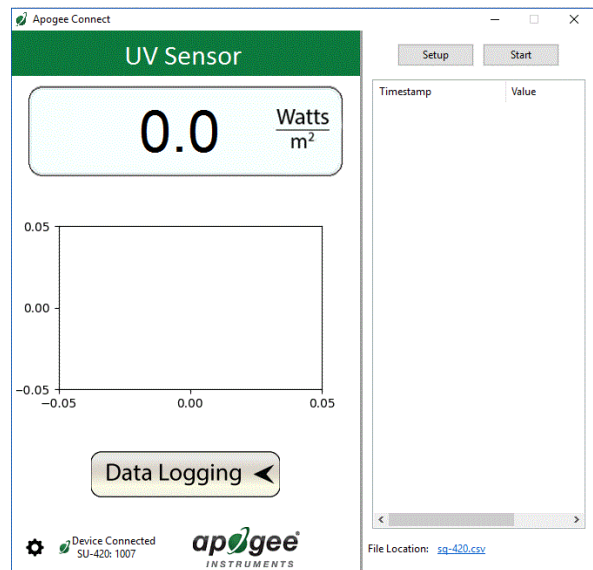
Apogee Connect

UV Sensor

0.0 $\frac{Watts}{m^2}$

0.05
0.00
−0.05
−0.05 0.00 0.05

Data Logging

Device Connected
SU-420: 1007

apogee®
INSTRUMENTS

Setup Start

| Timestamp | Value |
|---|---|

File Location: sq-420.csv